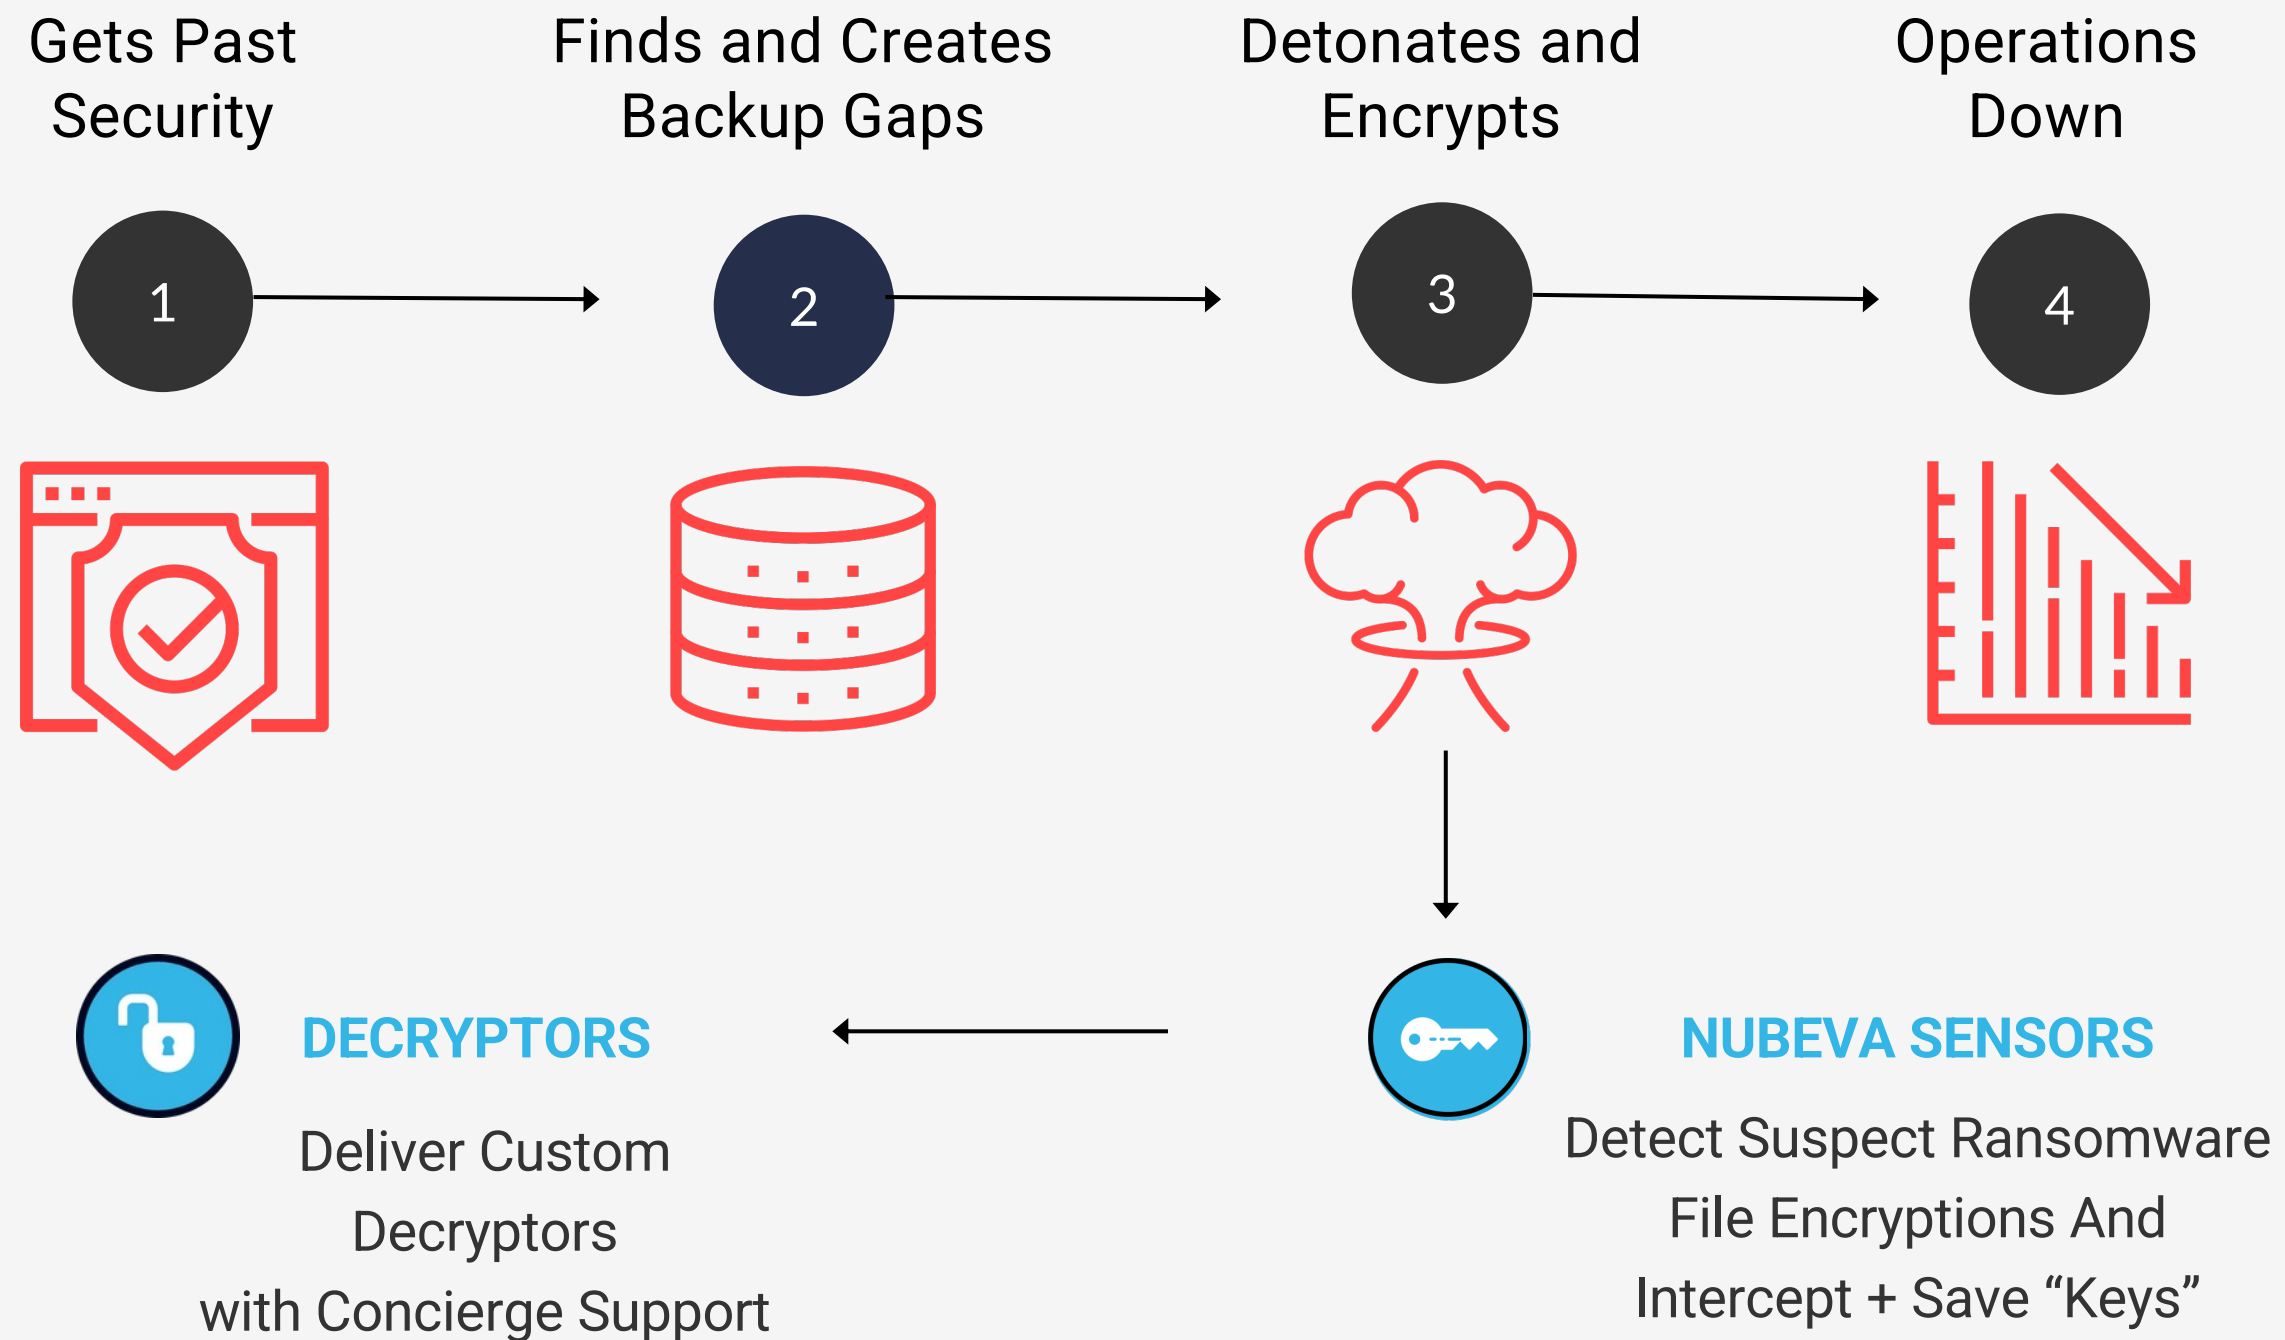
Gets Past Security

Finds and Creates Backup Gaps

Detonates and Encrypts

Operations Down

1

2

3

4

DECRYPTORS

Deliver Custom Decryptors with Concierge Support

NUBEVA SENSORS

Detect Suspect Ransomware File Encryptions And Intercept + Save “Keys”